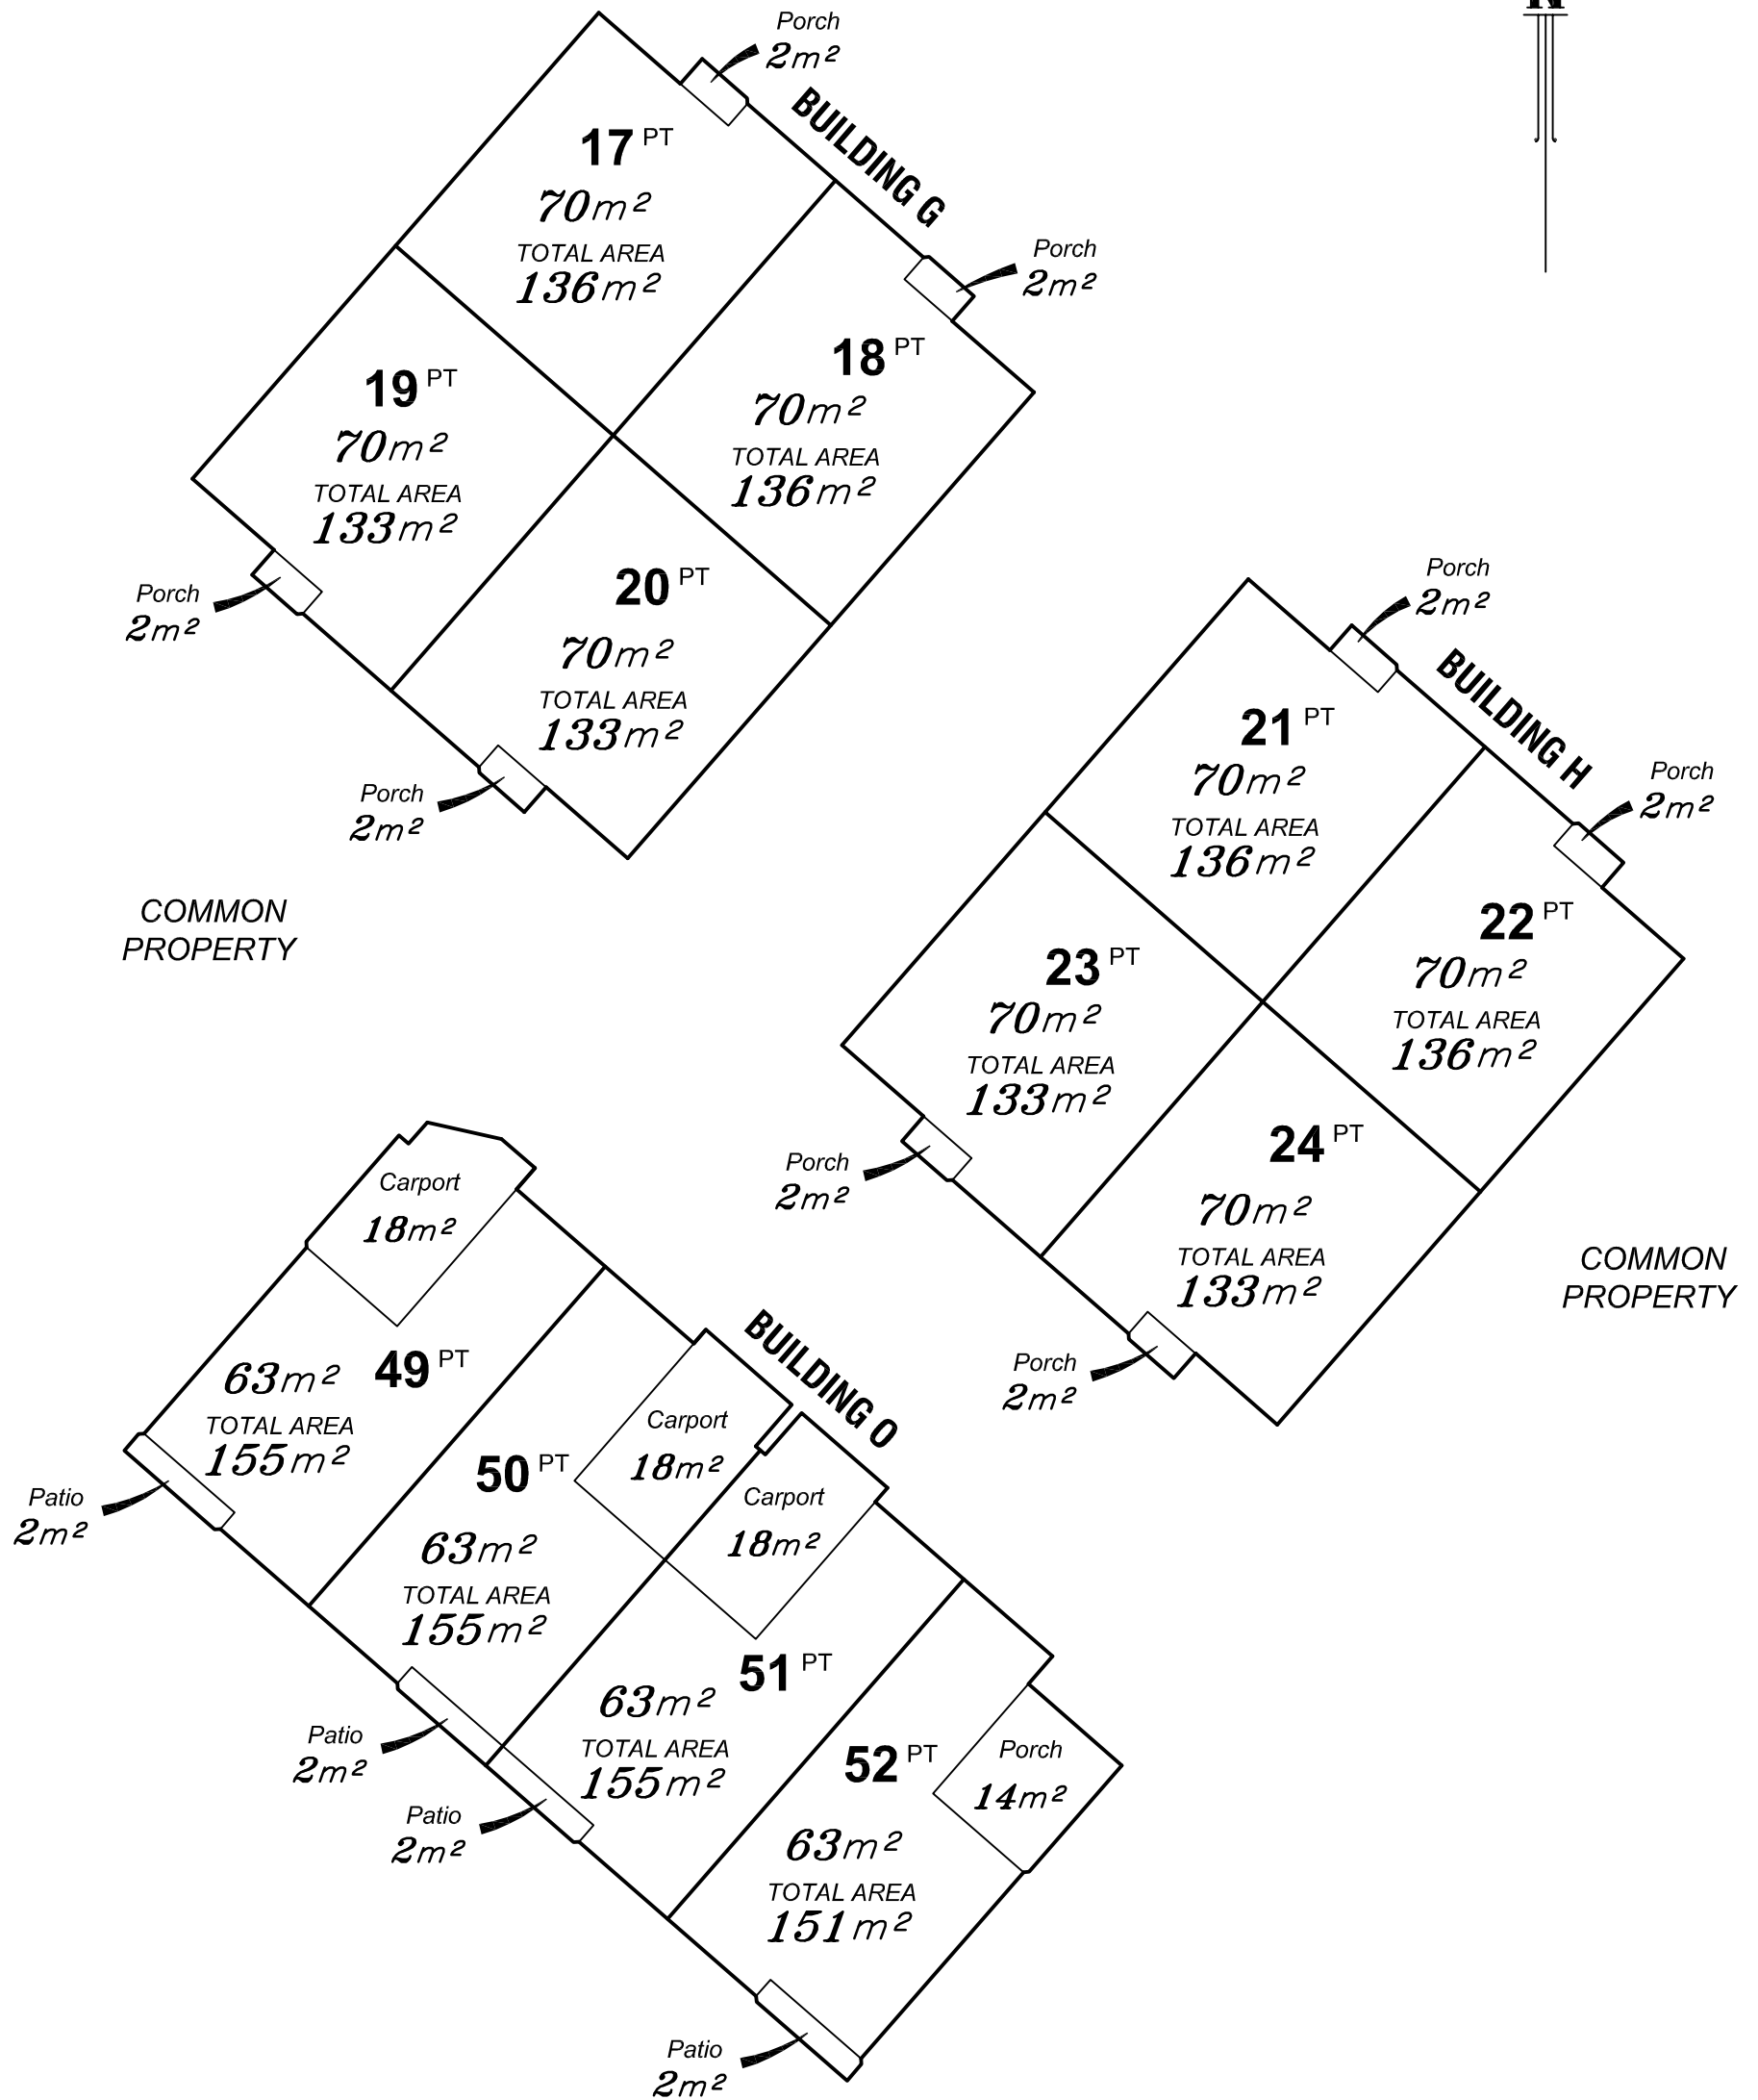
Porch
$2m^2$

BUILDING G

17 PT
$70m^2$
TOTAL AREA
$136m^2$

Porch
$2m^2$

18 PT
$70m^2$
TOTAL AREA
$136m^2$

19 PT
$70m^2$
TOTAL AREA
$133m^2$

20 PT
$70m^2$
TOTAL AREA
$133m^2$

Porch
$2m^2$

Porch
$2m^2$

COMMON PROPERTY

Porch
$2m^2$

BUILDING H

21 PT
$70m^2$
TOTAL AREA
$136m^2$

Porch
$2m^2$

22 PT
$70m^2$
TOTAL AREA
$136m^2$

23 PT
$70m^2$
TOTAL AREA
$133m^2$

24 PT
$70m^2$
TOTAL AREA
$133m^2$

Porch
$2m^2$

Porch
$2m^2$

COMMON PROPERTY

Carport
$18m^2$

BUILDING O

$63m^2$
49 PT
TOTAL AREA
$155m^2$

Patio
$2m^2$

50 PT
Carport
$18m^2$

Carport
$18m^2$

$63m^2$
TOTAL AREA
$155m^2$

51 PT
$63m^2$
TOTAL AREA
$155m^2$

Patio
$2m^2$

Patio
$2m^2$

52 PT
Porch
$14m^2$

$63m^2$
TOTAL AREA
$151m^2$

Patio
$2m^2$